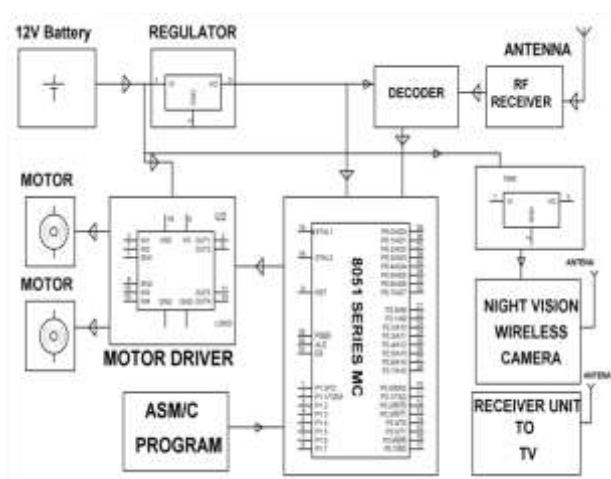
12V Battery

REGULATOR

ANTENNA

DECODER

RF RECEIVER

MOTOR

MOTOR

U2

MOTOR DRIVER

8051 SERIES MC

XTAL1

XTAL2

RST

ANTENA

NIGHT VISION WIRELESS CAMERA

ANTENA

RECEIVER UNIT TO TV

ASM/C PROGRAM